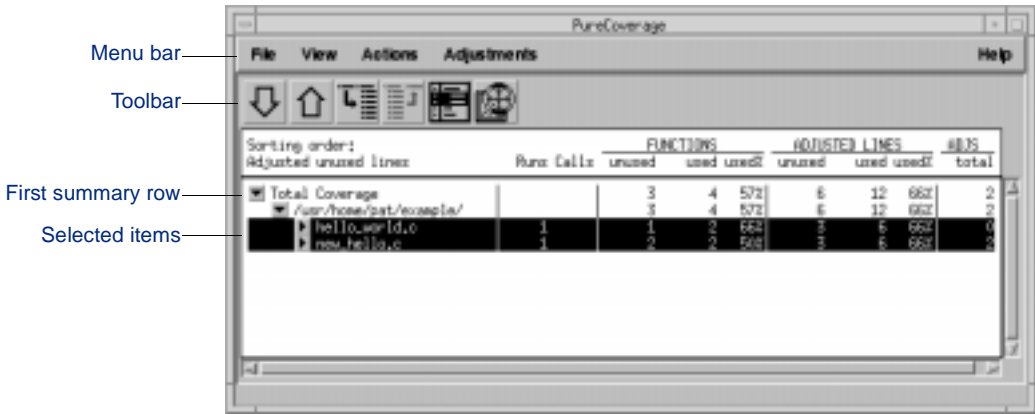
Menu bar
Toolbar
First summary row
Selected items

PureCoverage

File View Actions Adjustments Help

Sorting order:
Adjusted unused lines

| | Runs | Calls | FUNCTIONS unused | used | used% | ADJUSTED LINES unused | used | used% | ADJS total |
|---|---|---|---|---|---|---|---|---|---|
| Total Coverage | | | 3 | 4 | 57% | 6 | 12 | 66% | 2 |
| /usr/home/pat/example/ | | | 3 | 4 | 57% | 6 | 12 | 66% | 2 |
| hello_world.c | 1 | | 1 | 2 | 66% | 3 | 6 | 66% | 0 |
| new_hello.c | 1 | | 2 | 2 | 50% | 3 | 6 | 66% | 2 |